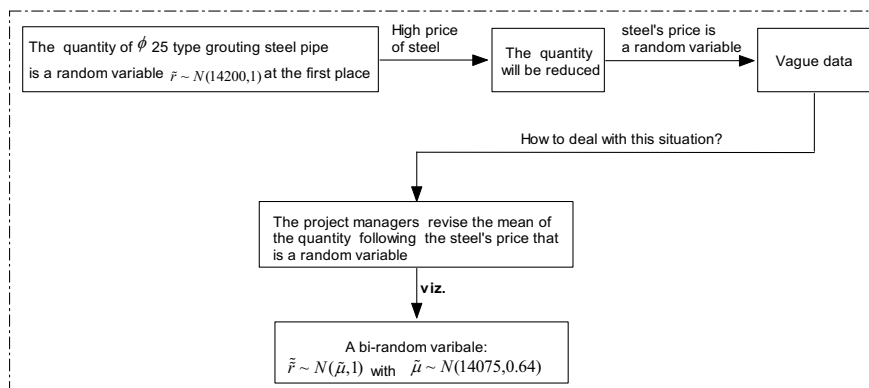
The quantity of $\phi$ 25 type grouting steel pipe is a random variable $\tilde{r} \sim N(14200,1)$ at the first place

High price of steel

The quantity will be reduced

steel's price is a random variable

Vague data

How to deal with this situation?

The project managers revise the mean of the quantity following the steel's price that is a random variable

viz.

A bi-random varibale:
$\tilde{\tilde{r}} \sim N(\tilde{\mu},1)$ with $\tilde{\mu} \sim N(14075,0.64)$